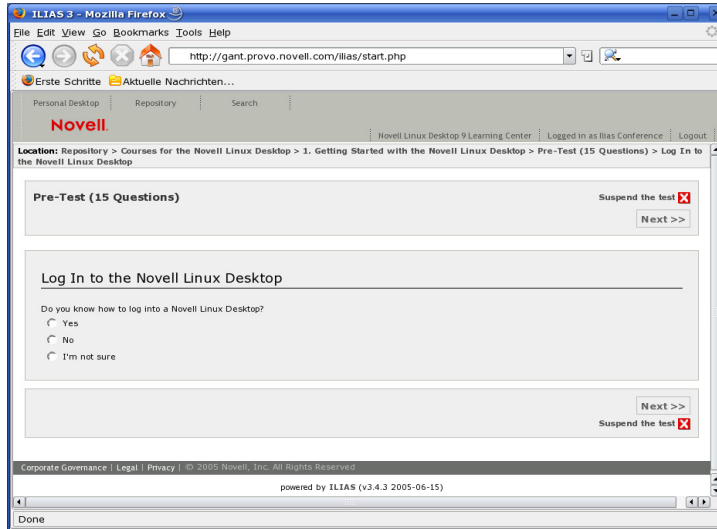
ILIAS 3 - Mozilla Firefox

File Edit View Go Bookmarks Tools Help

http://gant.provo.novell.com/ilias/start.php

Erste Schritte Aktuelle Nachrichten...

Personal Desktop | Repository | Search

Novell.

Novell Linux Desktop 9 Learning Center | Logged in as Ilias Conference | Logout

Location: Repository > Courses for the Novell Linux Desktop > 1. Getting Started with the Novell Linux Desktop > Pre-Test (15 Questions) > Log In to the Novell Linux Desktop

Pre-Test (15 Questions)

Suspend the test

Next >>

Log In to the Novell Linux Desktop

Do you know how to log into a Novell Linux Desktop?

Yes

No

I'm not sure

Next >>

Suspend the test

Corporate Governance | Legal | Privacy | © 2005 Novell, Inc. All Rights Reserved

powered by ILIAS (v3.4.3 2005-06-15)

Done